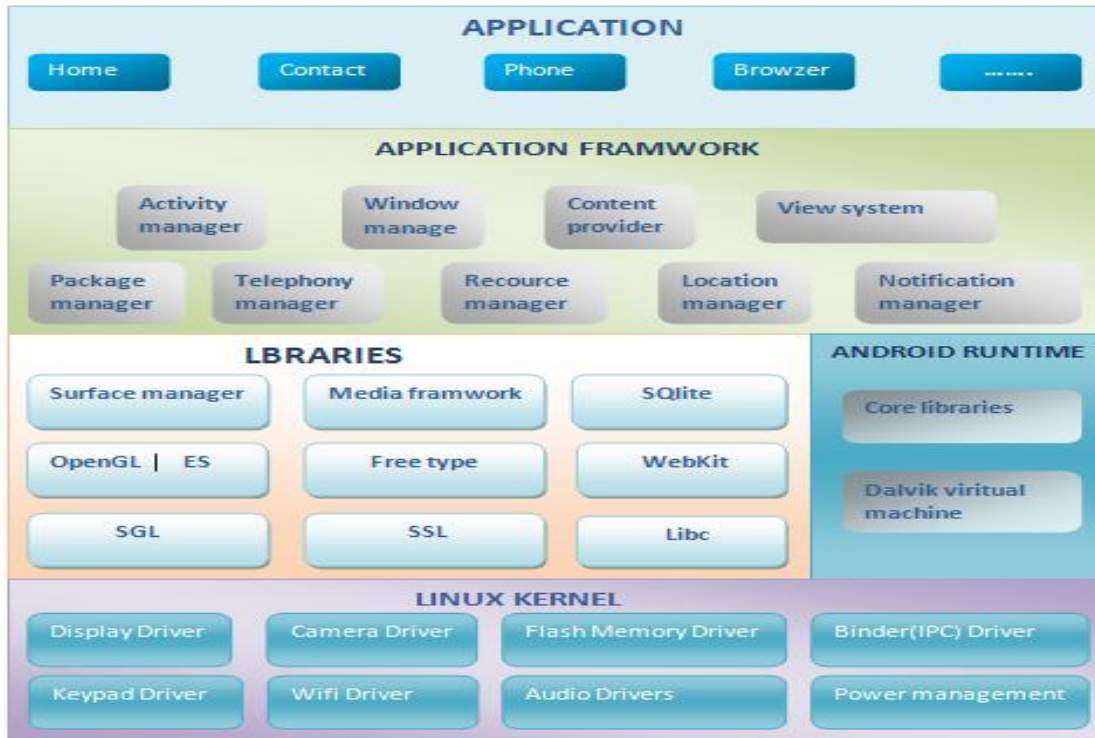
APPLICATION

Home
Contact
Phone
Browzer
.......

APPLICATION FRAMWORK

Activity manager
Window manage
Content provider
View system
Package manager
Telephony manager
Recource manager
Location manager
Notification manager

LBRARIES

Surface manager
Media framwork
SQlite
OpenGL | ES
Free type
WebKit
SGL
SSL
Libc

ANDROID RUNTIME

Core libraries
Dalvik viritual machine

LINUX KERNEL

Display Driver
Camera Driver
Flash Memory Driver
Binder(IPC) Driver
Keypad Driver
Wifi Driver
Audio Drivers
Power management